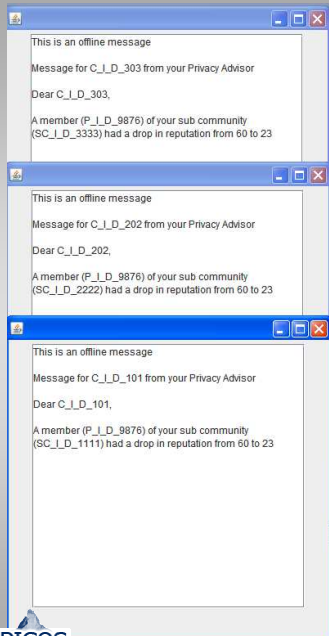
This is an offline message

Message for C_I_D_303 from your Privacy Advisor

Dear C_I_D_303,

A member (P_I_D_9876) of your sub community (SC_I_D_3333) had a drop in reputation from 60 to 23

This is an offline message

Message for C_I_D_202 from your Privacy Advisor

Dear C_I_D_202,

A member (P_I_D_9876) of your sub community (SC_I_D_2222) had a drop in reputation from 60 to 23

This is an offline message

Message for C_I_D_101 from your Privacy Advisor

Dear C_I_D_101,

A member (P_I_D_9876) of your sub community (SC_I_D_1111) had a drop in reputation from 60 to 23

PICOS